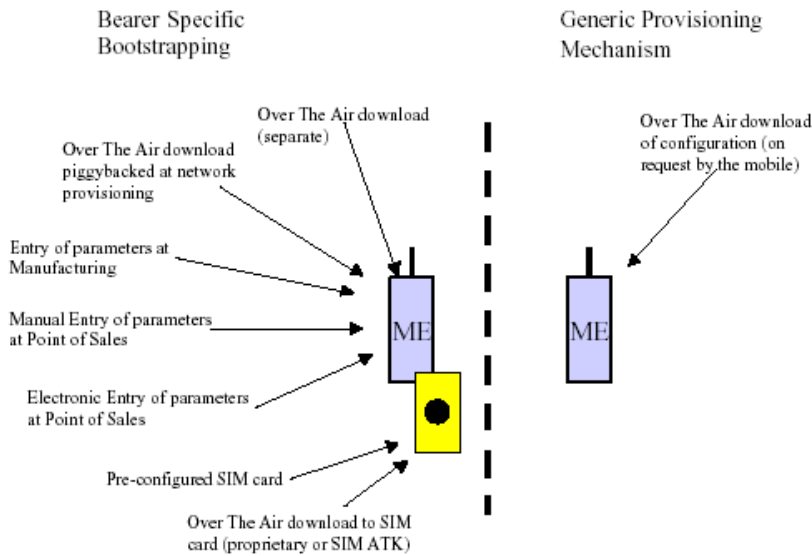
Bearer Specific Bootstrapping

Generic Provisioning Mechanism

Over The Air download (separate)

Over The Air download piggybacked at network provisioning

Entry of parameters at Manufacturing

Manual Entry of parameters at Point of Sales

Electronic Entry of parameters at Point of Sales

Pre-configured SIM card

Over The Air download to SIM card (proprietary or SIM ATK)

ME

Over The Air download of configuration (on request by the mobile)

ME